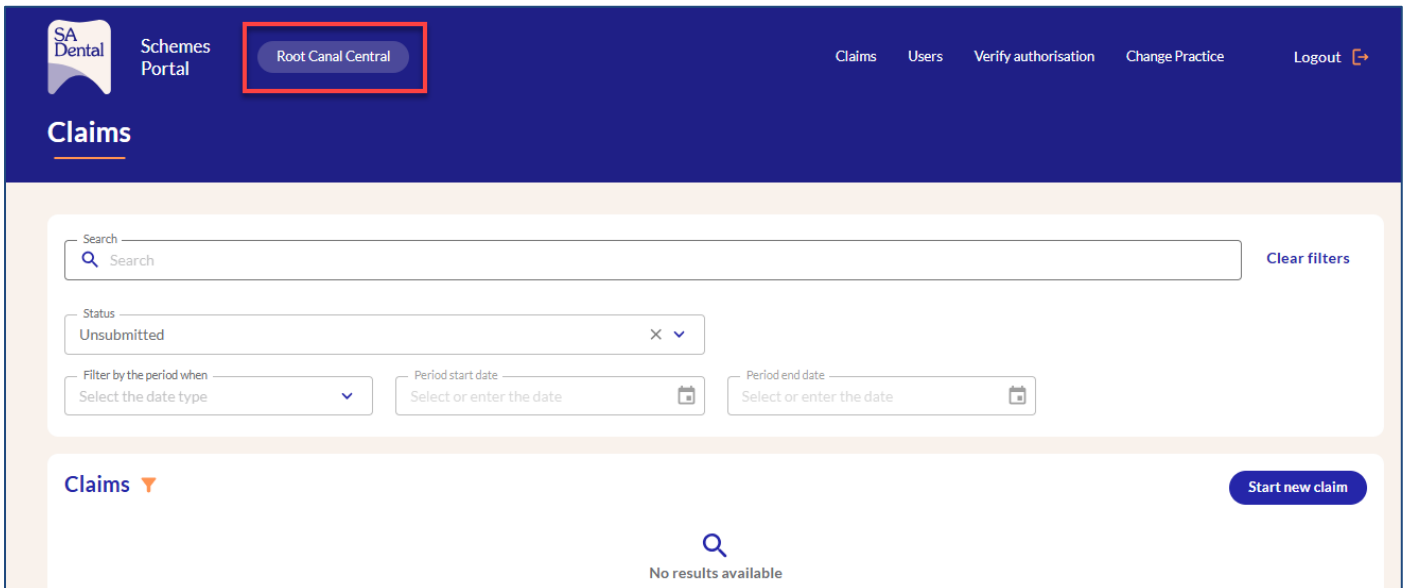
SA Dental

Schemes Portal

Root Canal Central

Claims Users Verify authorisation Change Practice Logout

Claims

Search

Search

Clear filters

Status

Unsubmitted

Filter by the period when

Select the date type

Period start date

Select or enter the date

Period end date

Select or enter the date

Claims

Start new claim

No results available